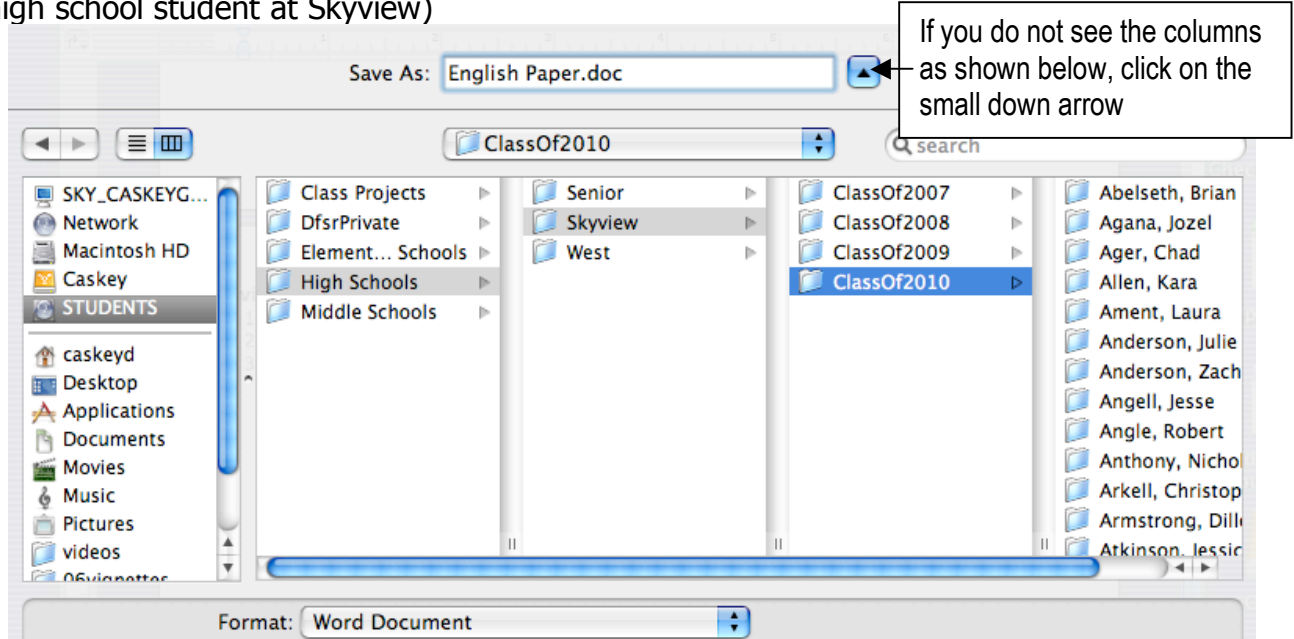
igh school student at Skyview)

If you do not see the columns as shown below, click on the small down arrow

Save As: English Paper.doc

ClassOf2010

search

SKY_CASKEYG...
Network
Macintosh HD
Caskey
STUDENTS
caskeyd
Desktop
Applications
Documents
Movies
Music
Pictures
videos
06vignettes

Class Projects
DfsrPrivate
Element... Schools
High Schools
Middle Schools

Senior
Skyview
West

ClassOf2007
ClassOf2008
ClassOf2009
ClassOf2010

Abelseth, Brian
Agana, Jozel
Ager, Chad
Allen, Kara
Ament, Laura
Anderson, Julie
Anderson, Zach
Angell, Jesse
Angle, Robert
Anthony, Nichol
Arkell, Christop
Armstrong, Dill
Atkinson, Jessic

Format: Word Document